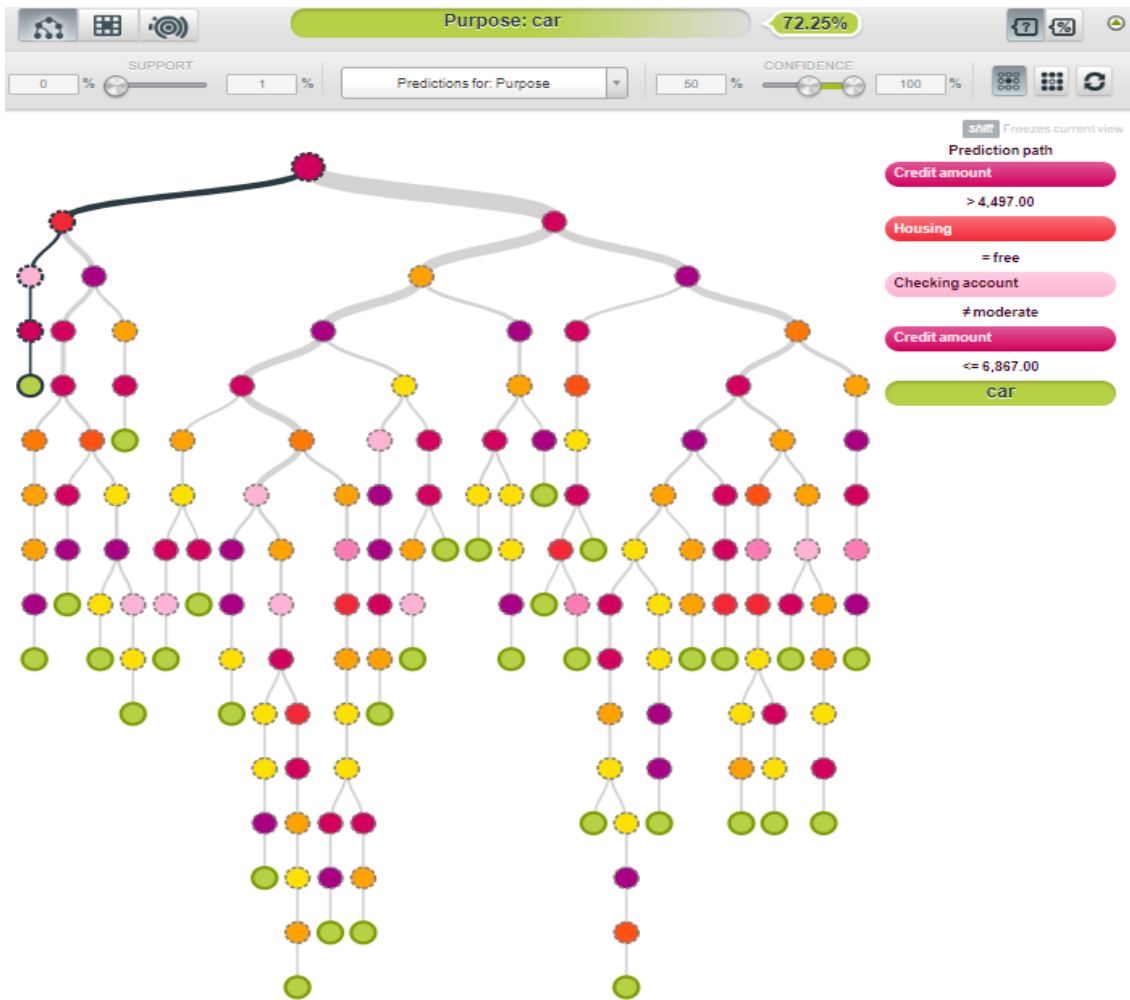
Purpose: car

72.25%

SUPPORT

0 %

1 %

Predictions for: Purpose

CONFIDENCE

50 %

100 %

shift Freezes current view

Prediction path

Credit amount

> 4,497.00

Housing

= free

Checking account

≠ moderate

Credit amount

<= 6,867.00

car